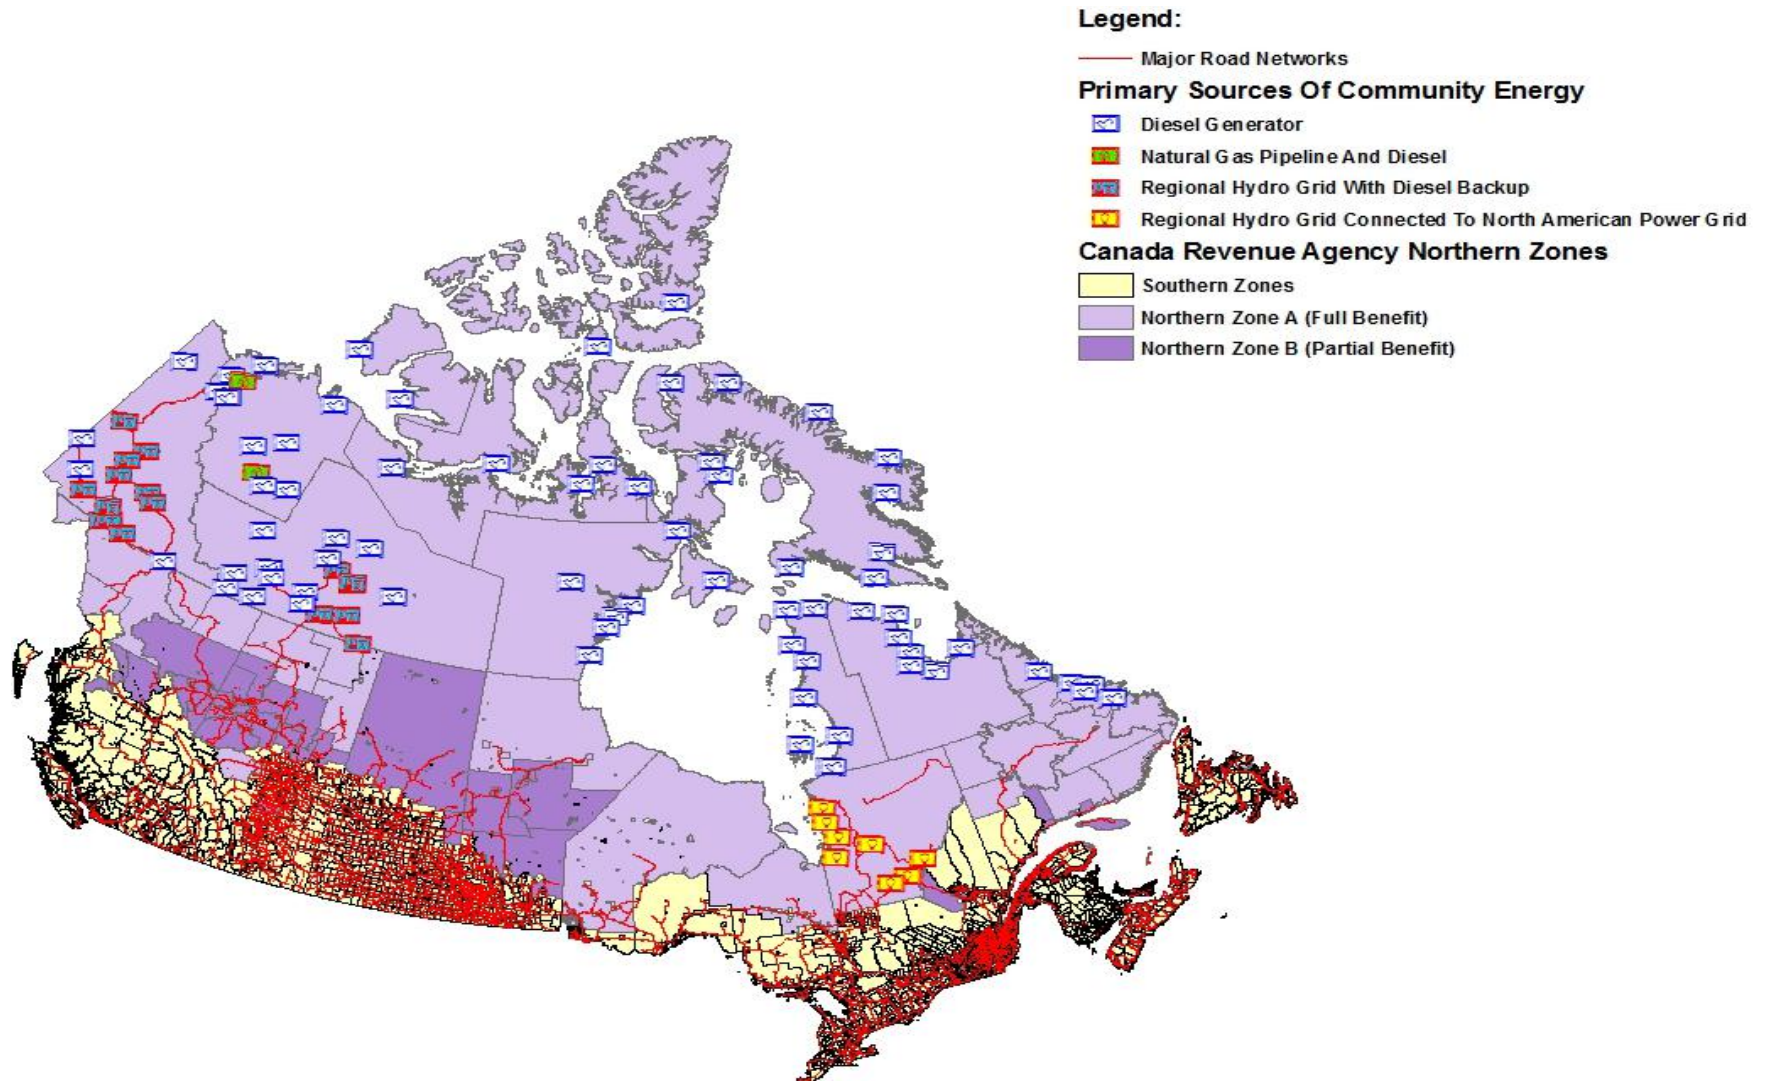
Legend:

Major Road Networks

Primary Sources Of Community Energy

Diesel Generator

Natural Gas Pipeline And Diesel

Regional Hydro Grid With Diesel Backup

Regional Hydro Grid Connected To North American Power Grid

Canada Revenue Agency Northern Zones

Southern Zones

Northern Zone A (Full Benefit)

Northern Zone B (Partial Benefit)